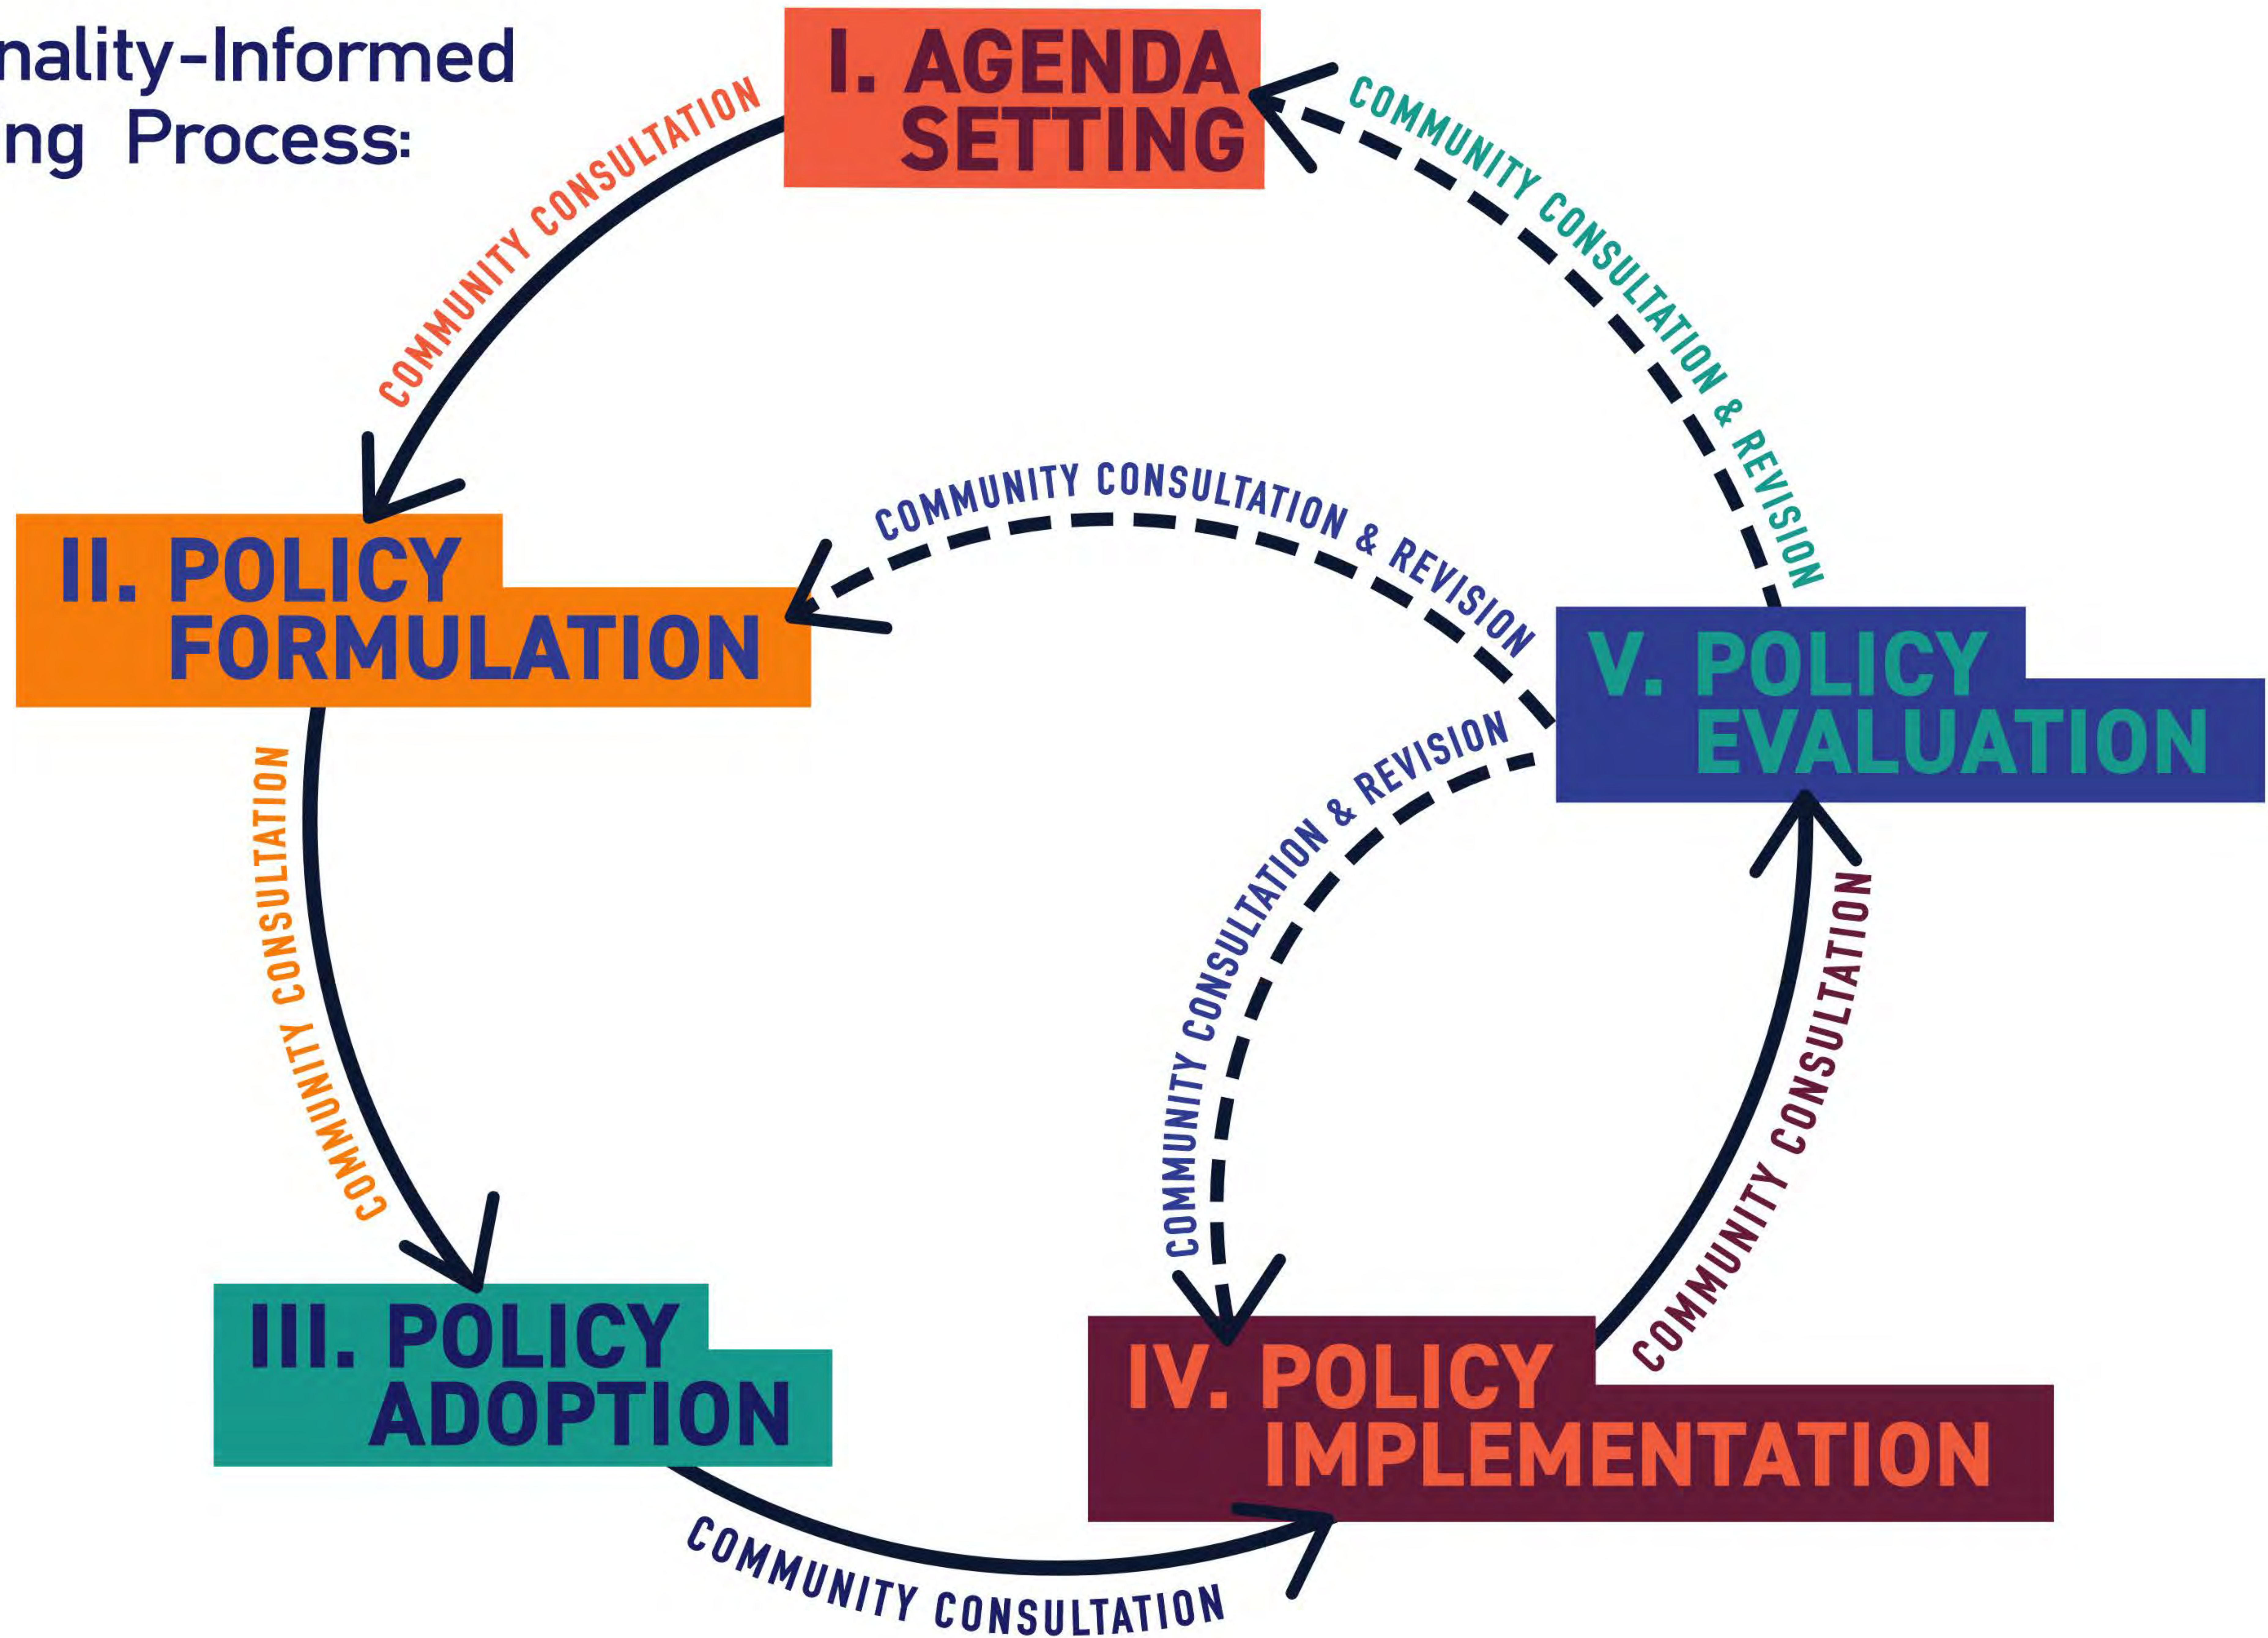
nality-Informed
ng Process:

I. AGENDA SETTING

COMMUNITY CONSULTATION & REVISION

COMMUNITY CONSULTATION

II. POLICY FORMULATION

COMMUNITY CONSULTATION & REVISION

V. POLICY EVALUATION

COMMUNITY CONSULTATION

COMMUNITY CONSULTATION & REVISION

COMMUNITY CONSULTATION

III. POLICY ADOPTION

IV. POLICY IMPLEMENTATION

COMMUNITY CONSULTATION